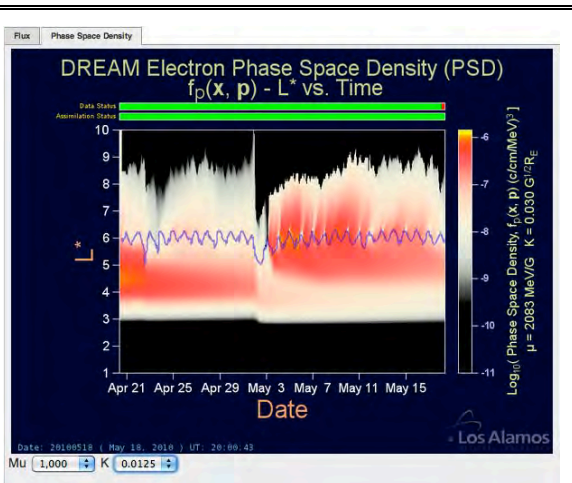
Flux | Phase Space Density

DREAM Electron Phase Space Density (PSD)
$f_p(\mathbf{x}, \mathbf{p})$ - L* vs. Time

Data Status
Assimilation Status

10
9
8
7
6
5
4
3
2
1

L*

Apr 21 Apr 25 Apr 29 May 3 May 7 May 11 May 15

Date

-6
-7
-8
-9
-10
-11

$\text{Log}_{10}$( Phase Space Density, $f_p(\mathbf{x}, \mathbf{p})$ (c/cm/MeV)$^3$ )
μ = 2083 MeV/G K = 0.030 G$^{1/2}$R$_E$

Date: 20100518 ( May 18, 2010 ) UT: 20:00.43

Los Alamos

Mu 1,000 K 0.0125